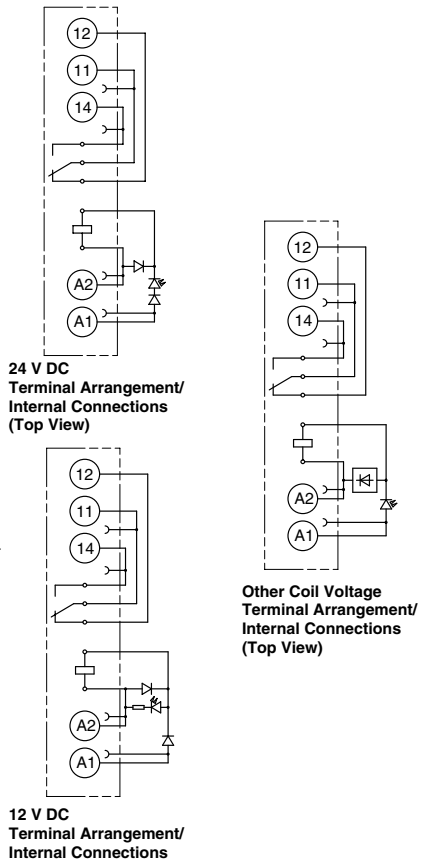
12

11

14

A2

A1

24 V DC
Terminal Arrangement/
Internal Connections
(Top View)

12

11

14

A2

A1

Other Coil Voltage
Terminal Arrangement/
Internal Connections
(Top View)

12

11

14

A2

A1

12 V DC
Terminal Arrangement/
Internal Connections